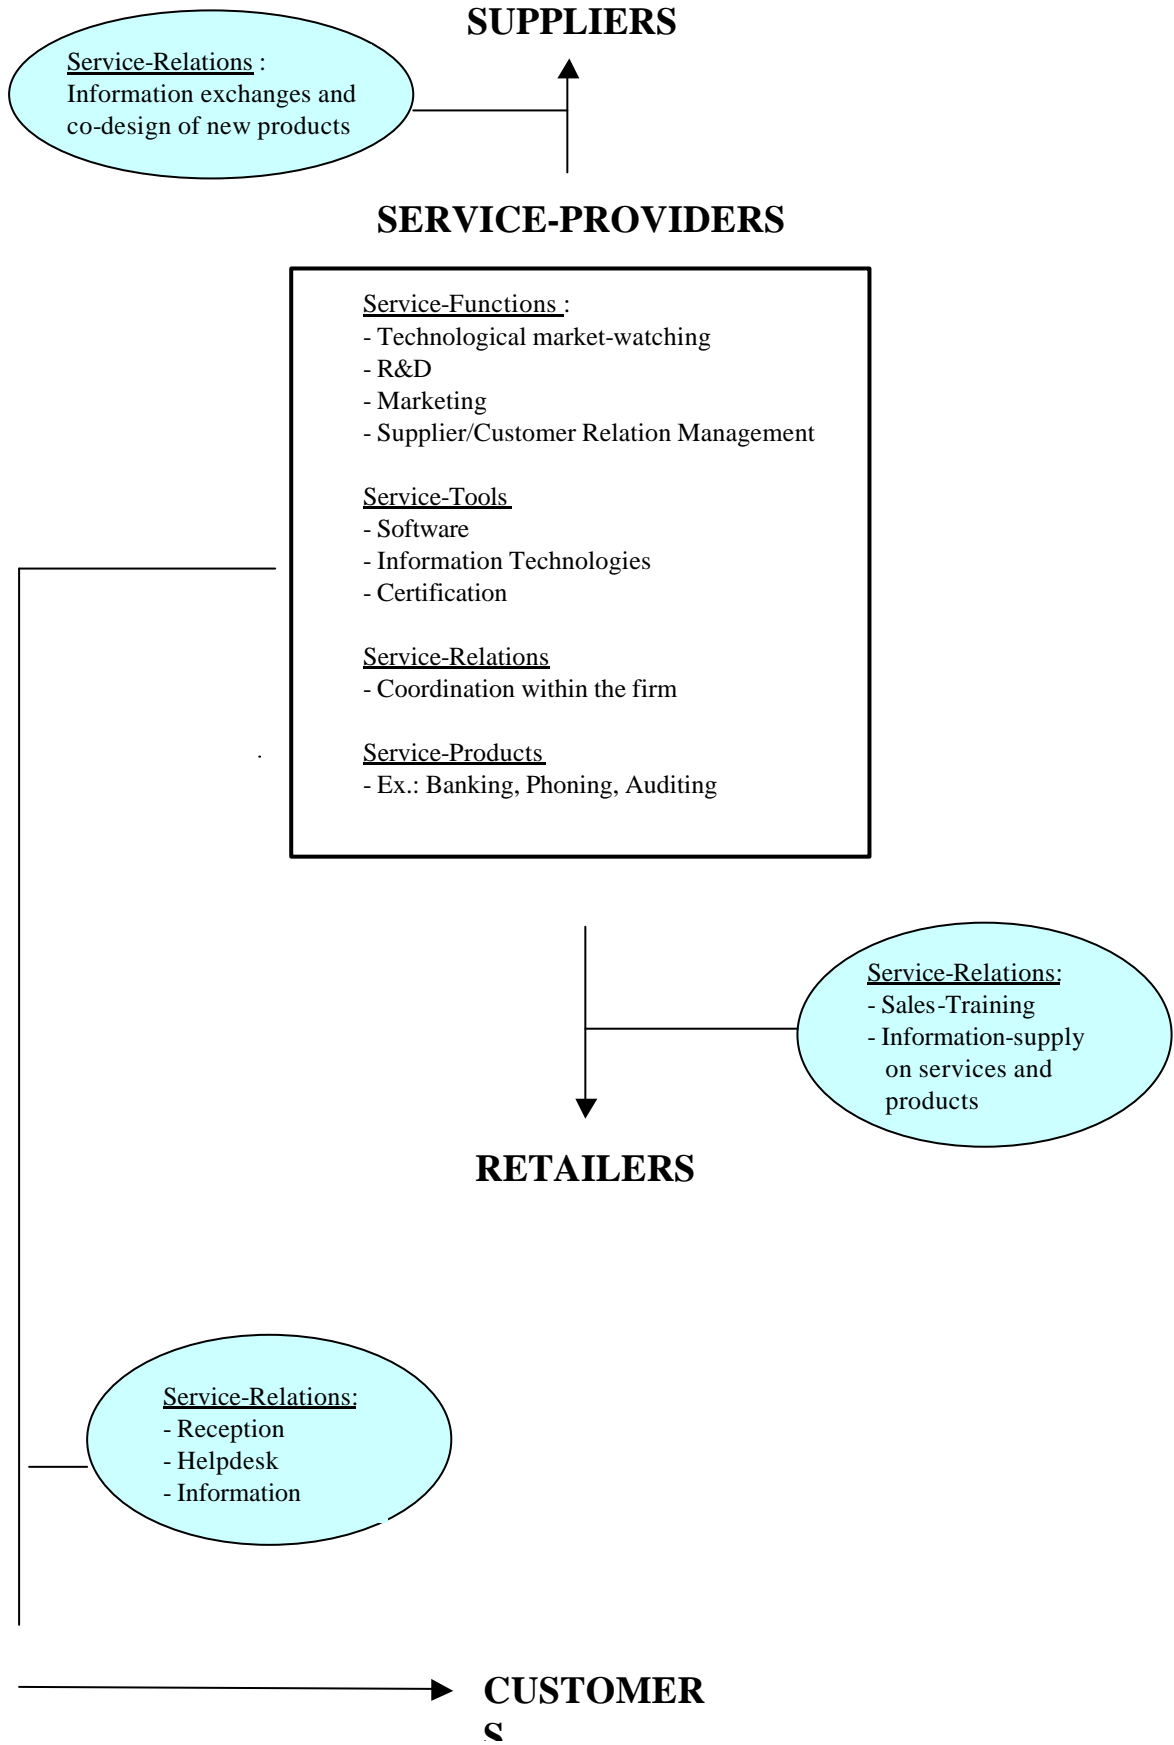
SUPPLIERS

Service-Relations : Information exchanges and co-design of new products

SERVICE-PROVIDERS

Service-Functions :
- Technological market-watching
- R&D
- Marketing
- Supplier/Customer Relation Management

Service-Tools
- Software
- Information Technologies
- Certification

Service-Relations
- Coordination within the firm

Service-Products
- Ex.: Banking, Phoning, Auditing

Service-Relations:
- Sales-Training
- Information-supply on services and products

RETAILERS

Service-Relations:
- Reception
- Helpdesk
- Information

CUSTOMER
S